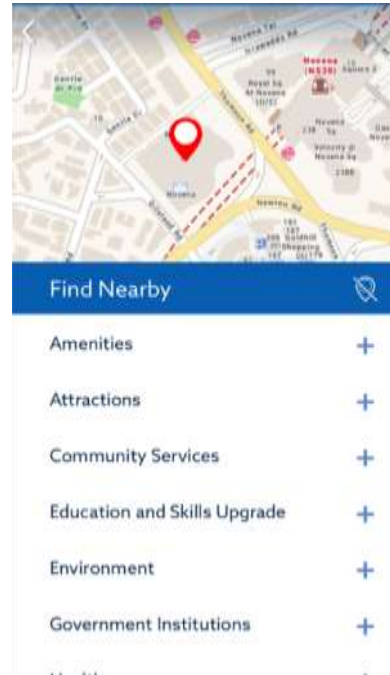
Novena Ter
Irrawaddy Rd
Novena (NS20)
Royal Sq @ Novena
Novena
Velocity @ Novena Sq
Thomson Rd
Newton Rd
Goldhill Shopping Centre

Find Nearby

Amenities +

Attractions +

Community Services +

Education and Skills Upgrade +

Environment +

Government Institutions +

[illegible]